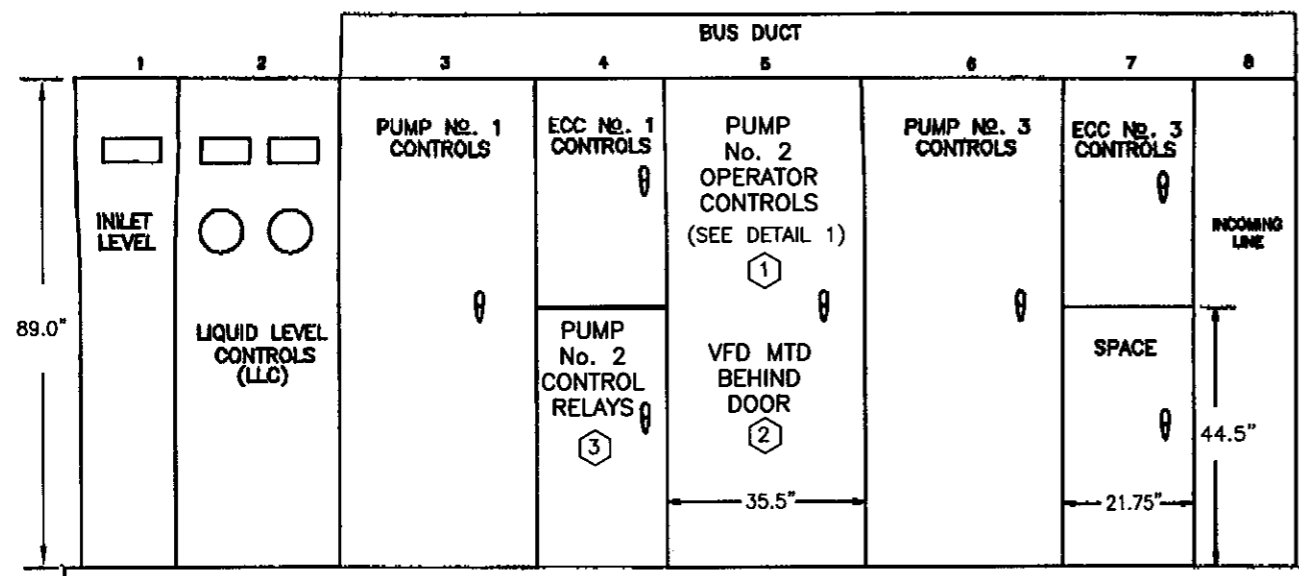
BUS DUCT

1 2 3 4 5 6 7 8

89.0"

INLET LEVEL

LIQUID LEVEL CONTROLS (LLC)

PUMP No. 1 CONTROLS

ECC No. 1 CONTROLS

PUMP No. 2 CONTROL RELAYS

3

PUMP No. 2 OPERATOR CONTROLS

(SEE DETAIL 1)

1

VFD MTD BEHIND DOOR

2

35.5"

PUMP No. 3 CONTROLS

ECC No. 3 CONTROLS

SPACE

21.75"

44.5"

INCOMING LINE